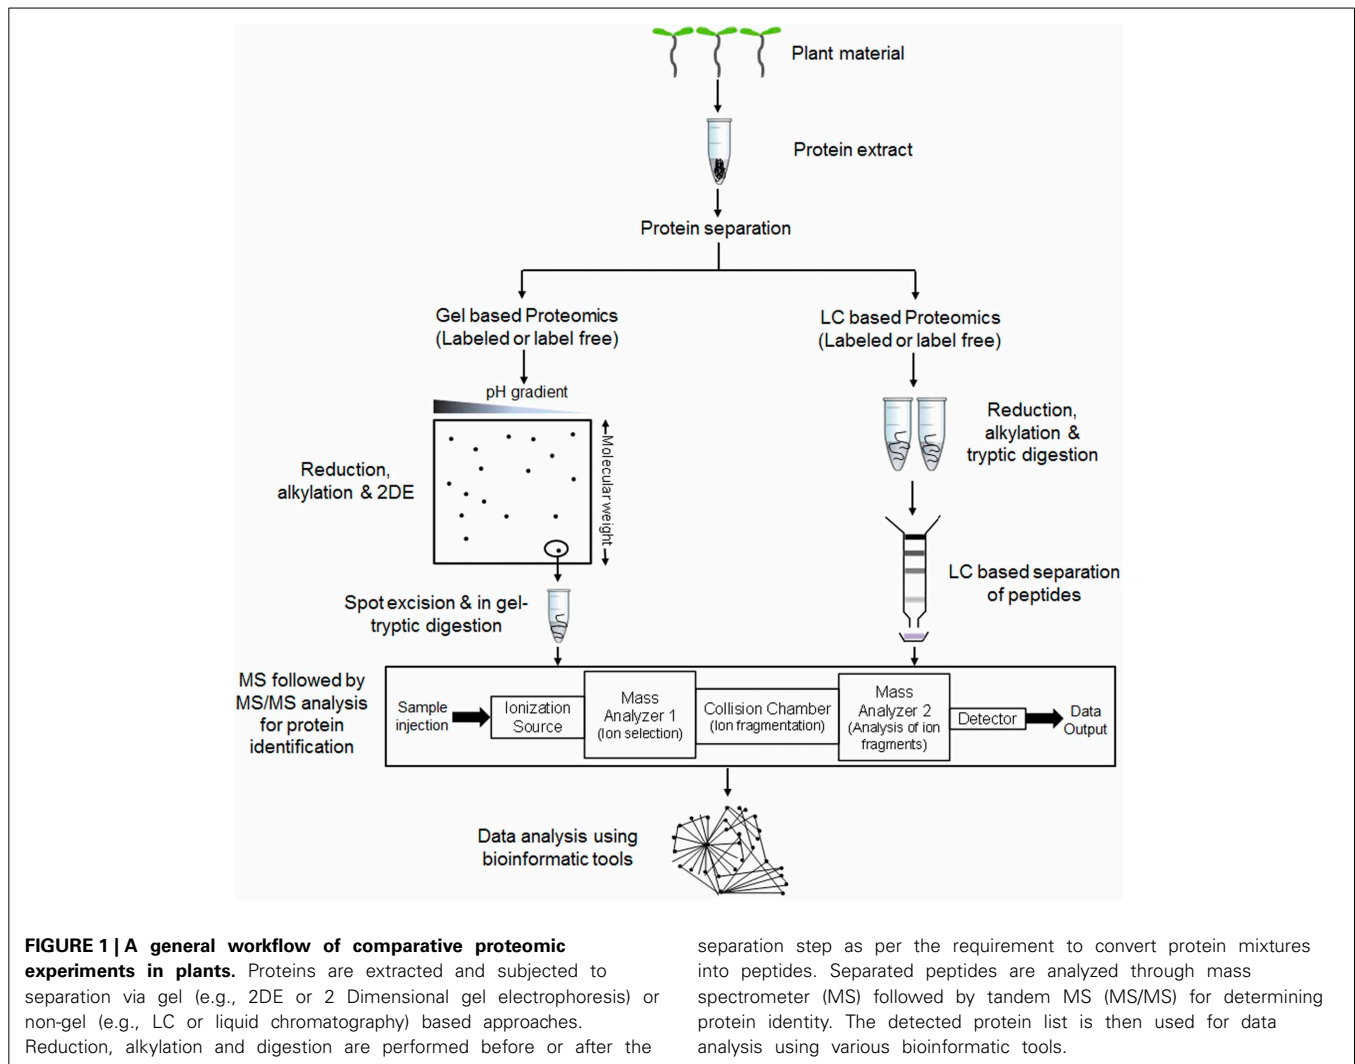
Plant material

Protein extract

Protein separation

Gel based Proteomics (Labeled or label free)

LC based Proteomics (Labeled or label free)

pH gradient

Molecular weight

Reduction, alkylation & 2DE

Reduction, alkylation & tryptic digestion

LC based separation of peptides

Spot excision & in gel-tryptic digestion

MS followed by MS/MS analysis for protein identification

Sample injection

Ionization Source

Mass Analyzer 1 (Ion selection)

Collision Chamber (Ion fragmentation)

Mass Analyzer 2 (Analysis of ion fragments)

Detector

Data Output

Data analysis using bioinformatic tools

**FIGURE 1 | A general workflow of comparative proteomic experiments in plants.** Proteins are extracted and subjected to separation via gel (e.g., 2DE or 2 Dimensional gel electrophoresis) or non-gel (e.g., LC or liquid chromatography) based approaches. Reduction, alkylation and digestion are performed before or after the separation step as per the requirement to convert protein mixtures into peptides. Separated peptides are analyzed through mass spectrometer (MS) followed by tandem MS (MS/MS) for determining protein identity. The detected protein list is then used for data analysis using various bioinformatic tools.